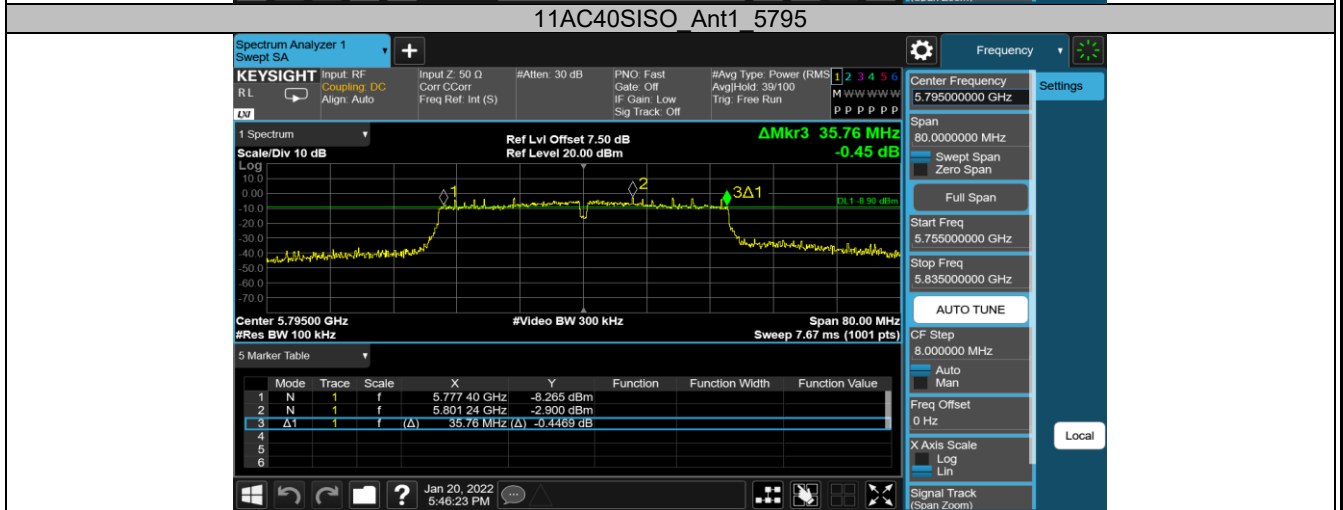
11AC40SISO_Ant1_5795

Spectrum Analyzer 1
Swept SA

Frequency

KEYSIGHT Input: RF
Coupling: DC
Align: Auto
RL

Input Z: 50 Ω
Corr CCorr
Freq Ref: Int (S)

#Atten: 30 dB

PNO: Fast
Gate: Off
IF Gain: Low
Sig Track: Off

#Avg Type: Power (RMS)
Avg|Hold: 39/100
Trig: Free Run

1 2 3 4 5 6
M W W W W W
P P P P P P

Center Frequency
5.795000000 GHz

Settings

1 Spectrum

Ref Lvl Offset 7.50 dB
Ref Level 20.00 dBm

ΔMkr3 35.76 MHz
-0.45 dB

Scale/Div 10 dB
Log
10.0
0.00
-10.0
-20.0
-30.0
-40.0
-50.0
-60.0
-70.0

1
2
3Δ1
DL1 -8.90 dBm

Center 5.79500 GHz
#Res BW 100 kHz

#Video BW 300 kHz

Span 80.00 MHz
Sweep 7.67 ms (1001 pts)

Span
80.0000000 MHz
Swept Span
Zero Span
Full Span
Start Freq
5.755000000 GHz
Stop Freq
5.835000000 GHz
AUTO TUNE
CF Step
8.000000 MHz
Auto
Man
Freq Offset
0 Hz
X Axis Scale
Log
Lin
Signal Track
(Span Zoom)

Local

5 Marker Table

| | Mode | Trace | Scale | X | Y | Function | Function Width | Function Value |
|---|---|---|---|---|---|---|---|---|
| 1 | N | 1 | f | 5.777 40 GHz | -8.265 dBm | | | |
| 2 | N | 1 | f | 5.801 24 GHz | -2.900 dBm | | | |
| 3 | Δ1 | 1 | f | (Δ) 35.76 MHz | (Δ) -0.4469 dB | | | |
| 4 | | | | | | | | |
| 5 | | | | | | | | |
| 6 | | | | | | | | |

Jan 20, 2022
5:46:23 PM